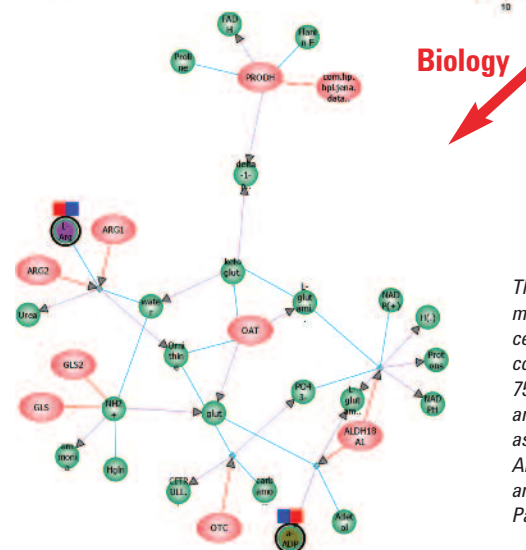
10

Biology

FAD H
Flavin F
Proline
PRODH
com.hp. bpl.jena. data.
delta -1- P.
L-Arg
ARG1
ARG2
keto glut.
Urea
water
L-glut ami.
NAD P(+)
H(+)
Ornithine
OAT
Protons
GLS2
NAD PH
GLS
NH3 +
glut.
PO4 3-
L-glut am...
ammonia
Hgln
ALDH18 A1
CFTR 1LL.
carb amo...
OTC
Acetyl
a-ADP

Th
m
ce
co
75
ar
as
Al
ar
Pa